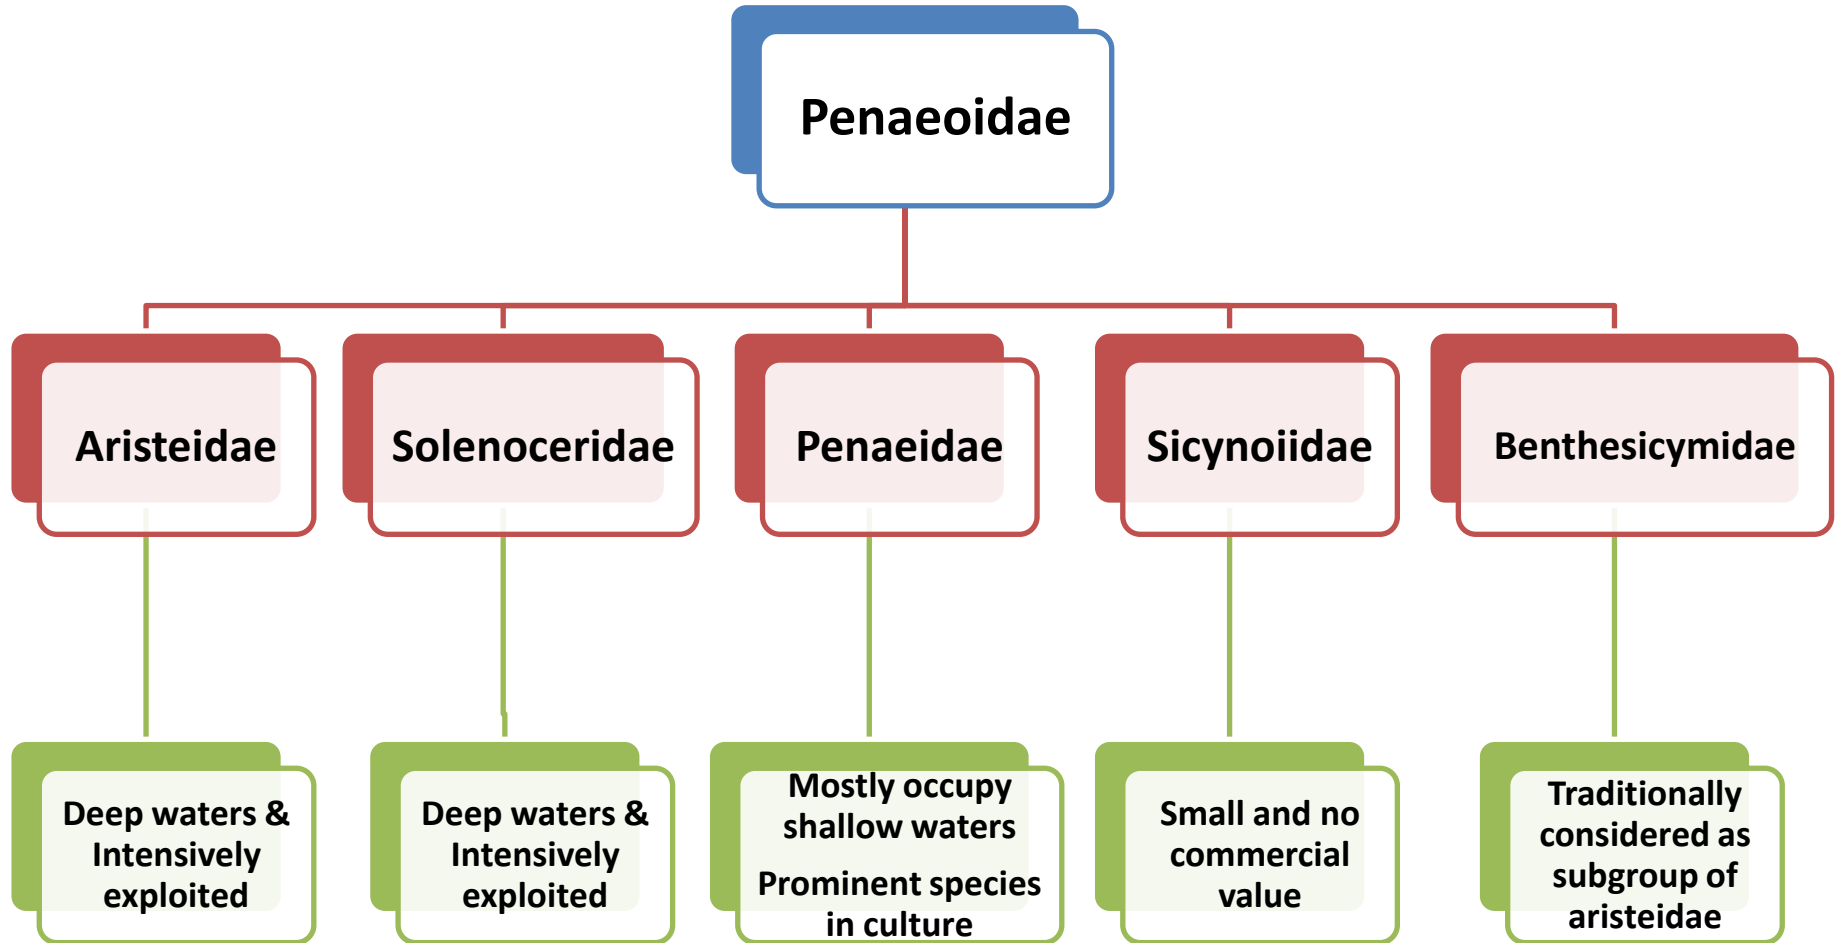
Penaeoidae

Aristeidae

Solenoceridae

Penaeidae

Sicynoiidae

Benthesicymidae

Deep waters & Intensively exploited

Deep waters & Intensively exploited

Mostly occupy shallow waters

Prominent species in culture

Small and no commercial value

Traditionally considered as subgroup of aristeidae